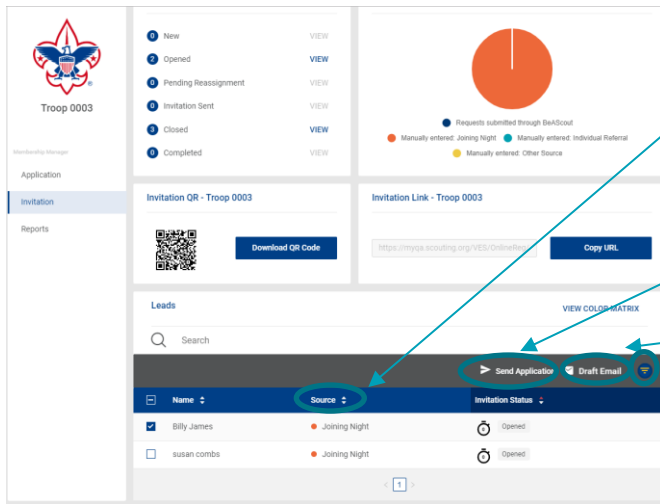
Troop 0003

Membership Manager

Application

Invitation

Reports

0 New VIEW

2 Opened VIEW

0 Pending Reassignment VIEW

0 Invitation Sent VIEW

3 Closed VIEW

0 Completed VIEW

Requests submitted through BeAScout

Manually entered: Joining Night

Manually entered: Individual Referral

Manually entered: Other Source

Invitation QR - Troop 0003

Download QR Code

Invitation Link - Troop 0003

https://myqa.scouting.org/VES/OnlineReg

Copy URL

Leads

VIEW COLOR MATRIX

Search

Send Application

Draft Email

| | Name | Source | Invitation Status |
|---|---|---|---|
| ☑ | Billy James | Joining Night | Opened |
| ☐ | susan combs | Joining Night | Opened |

1